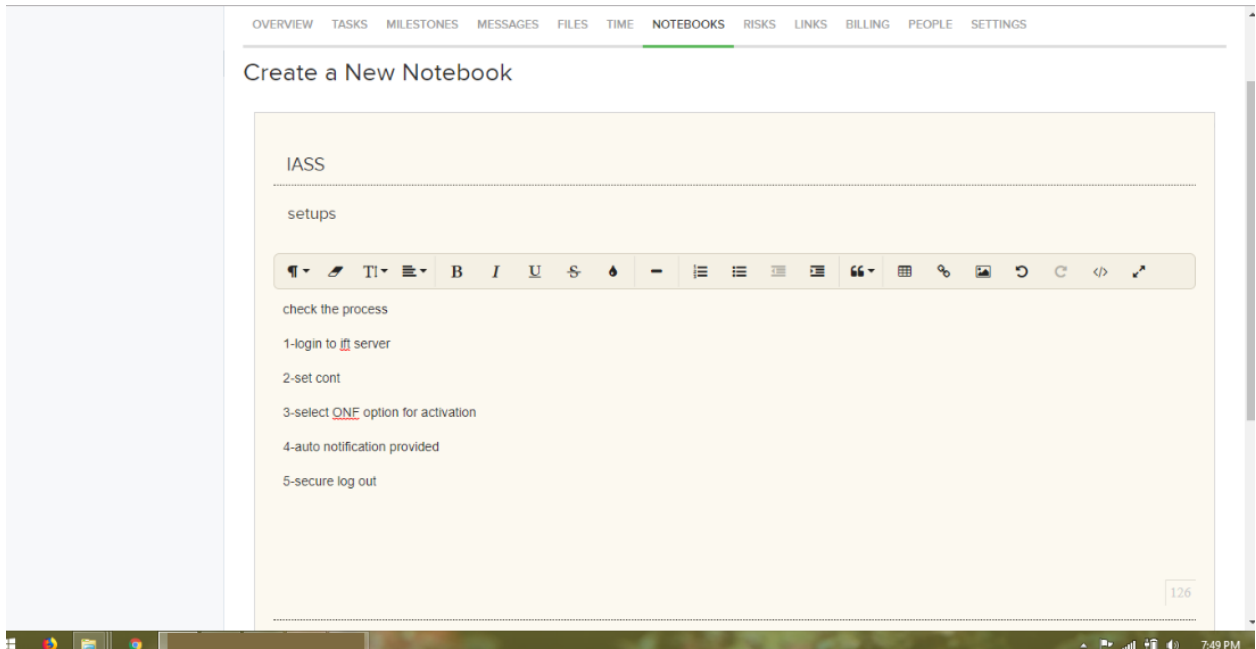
OVERVIEW TASKS MILESTONES MESSAGES FILES TIME NOTEBOOKS RISKS LINKS BILLING PEOPLE SETTINGS

Create a New Notebook

IASS

setups

check the process

1-login to ift server

2-set cont

3-select ONF option for activation

4-auto notification provided

5-secure log out

126

7:49 PM